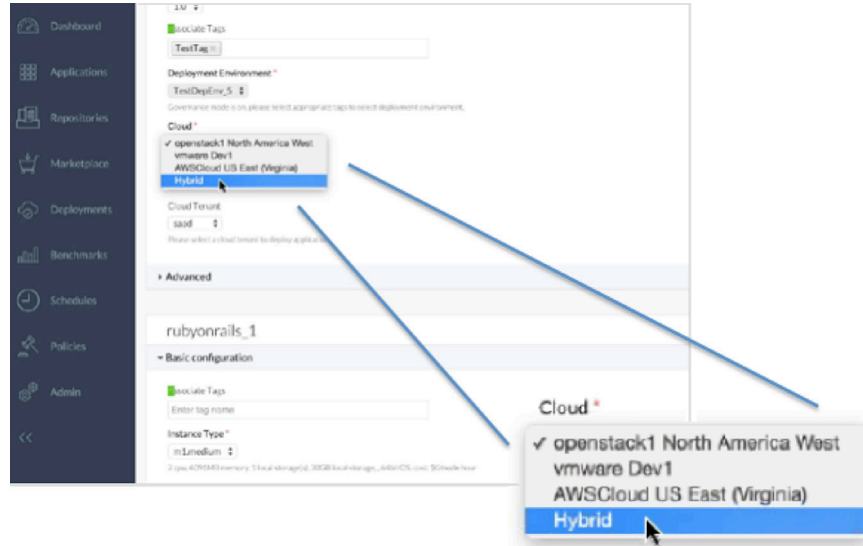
Dashboard
Applications
Repositories
Marketplace
Deployments
Benchmarks
Schedules
Policies
Admin
<<

1.0

Associate Tags
TestTag ×

Deployment Environment *
TestDepEnv_5

Governance mode is on, please select appropriate tags to select deployment environment.

Cloud *
✓ openstack1 North America West
vmware Dev1
AWSCloud US East (Virginia)
Hybrid

Cloud Tenant
saad

Please select a cloud tenant to deploy application

▸ Advanced

rubyonrails_1

▾ Basic configuration

Associate Tags
Enter tag name

Instance Type *
m1medium

2 cpus, 4096MB memory, 1 local storage(s), 30GB local storage, x86_64 OS, cost: $0/node-hour

Cloud *
✓ openstack1 North America West
vmware Dev1
AWSCloud US East (Virginia)
Hybrid